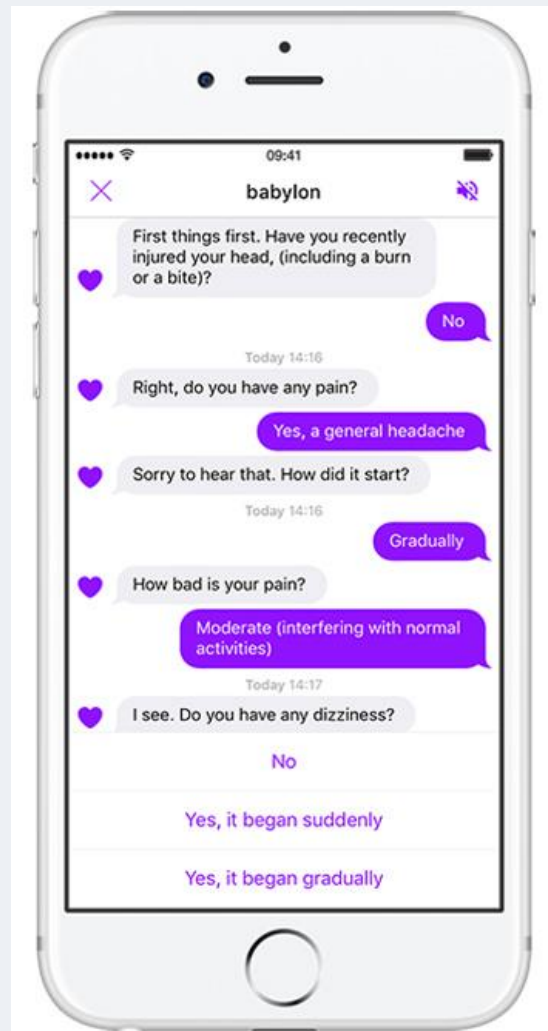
09:41

babylon

First things first. Have you recently injured your head, (including a burn or a bite)?

No

Today 14:16

Right, do you have any pain?

Yes, a general headache

Sorry to hear that. How did it start?

Today 14:16

Gradually

How bad is your pain?

Moderate (interfering with normal activities)

Today 14:17

I see. Do you have any dizziness?

No

Yes, it began suddenly

Yes, it began gradually